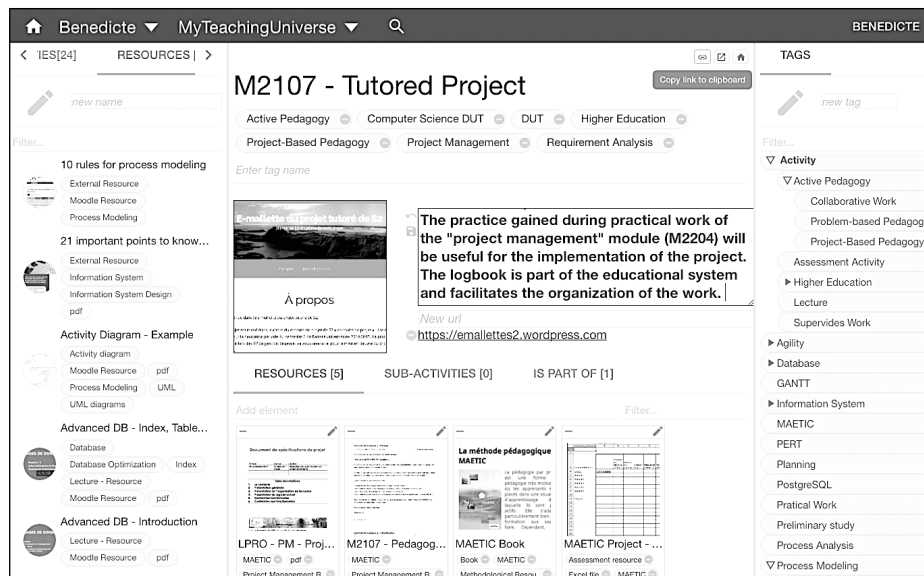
Benedicte ▼ MyTeachingUniverse ▼ BENEDICTE

< IES[24] RESOURCES | >

new name

Filter...

10 rules for process modeling
External Resource
Moodle Resource
Process Modeling

21 important points to know...
External Resource
Information System
Information System Design
pdf

Activity Diagram - Example
Activity diagram
Moodle Resource
pdf
Process Modeling
UML
UML diagrams

Advanced DB - Index, Table...
Database
Database Optimization
Index
Lecture - Resource
Moodle Resource
pdf

Advanced DB - Introduction
Lecture - Resource
Moodle Resource
pdf

M2107 - Tutored Project

Copy link to clipboard

Active Pedagogy Computer Science DUT DUT Higher Education Project-Based Pedagogy Project Management Requirement Analysis

Enter tag name

E-mallette du projet tutoré de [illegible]

À propos

The practice gained during practical work of the "project management" module (M2204) will be useful for the implementation of the project. The logbook is part of the educational system and facilitates the organization of the work.

New url

https://emallettes2.wordpress.com

RESOURCES [5] SUB-ACTIVITIES [0] IS PART OF [1]

Add element

Filter...

La méthode pédagogique MAETIC

LPRO - PM - Proj...
MAETIC pdf
Project Management R...

M2107 - Pedagog...
MAETIC
Project Management R...

MAETIC Book
Book MAETIC
Methodological Resou...

MAETIC Project - ...
Assessment resource
Excel file MAETIC

TAGS

new tag

Filter...

▽ Activity
▽ Active Pedagogy
Collaborative Work
Problem-based Pedagog
Project-Based Pedagogy
Assessment Activity
▶ Higher Education
Lecture
Supervides Work
▶ Agility
▶ Database
GANTT
▶ Information System
MAETIC
PERT
Planning
PostgreSQL
Pratical Work
Preliminary study
Process Analysis
▽ Process Modeling